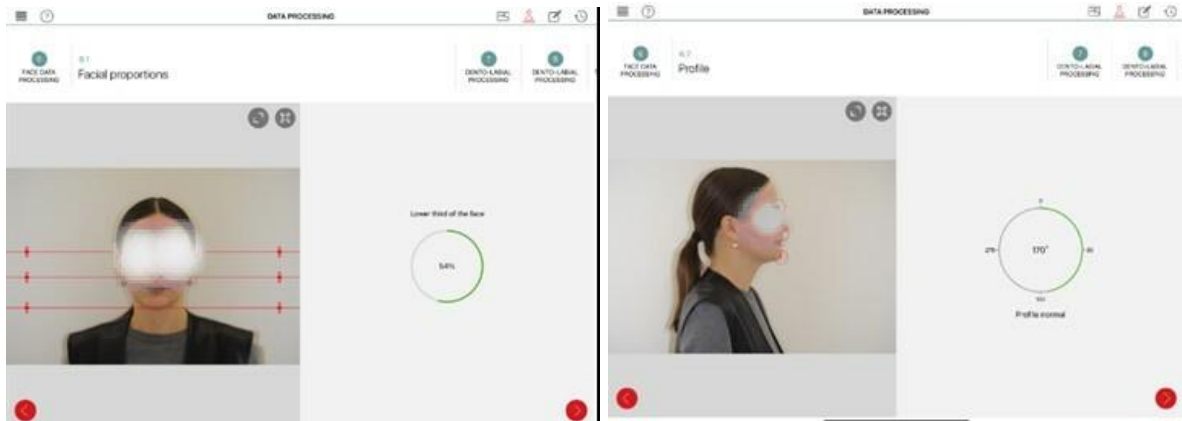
DATA PROCESSING

6
FACE DATA PROCESSING

6.1
Facial proportions

7
DENTO-LABIAL PROCESSING

8
DENTO-LABIAL PROCESSING

Lower third of the face

54%

DATA PROCESSING

6
FACE DATA PROCESSING

6.2
Profile

7
DENTO-LABIAL PROCESSING

8
DENTO-LABIAL PROCESSING

0

270

170°

90

180

Profile normal